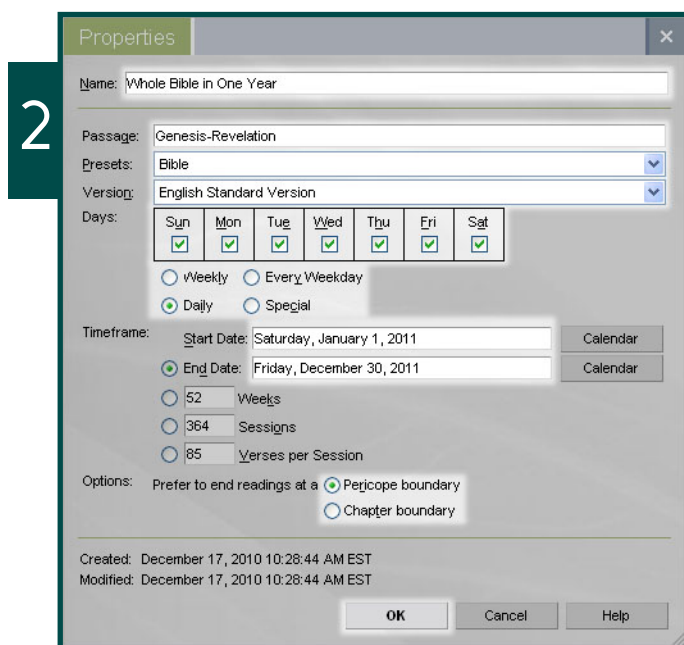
Properties

2

Name: Whole Bible in One Year

Passage: Genesis-Revelation
Presets: Bible
Version: English Standard Version
Days:

| Sun | Mon | Tue | Wed | Thu | Fri | Sat |
|---|---|---|---|---|---|---|
| ☑ | ☑ | ☑ | ☑ | ☑ | ☑ | ☑ |

Weekly Every Weekday
Daily Special

Timeframe: Start Date: Saturday, January 1, 2011 Calendar
End Date: Friday, December 30, 2011 Calendar
52 Weeks
364 Sessions
85 Verses per Session

Options: Prefer to end readings at a Pericope boundary
Chapter boundary

Created: December 17, 2010 10:28:44 AM EST
Modified: December 17, 2010 10:28:44 AM EST

OK Cancel Help